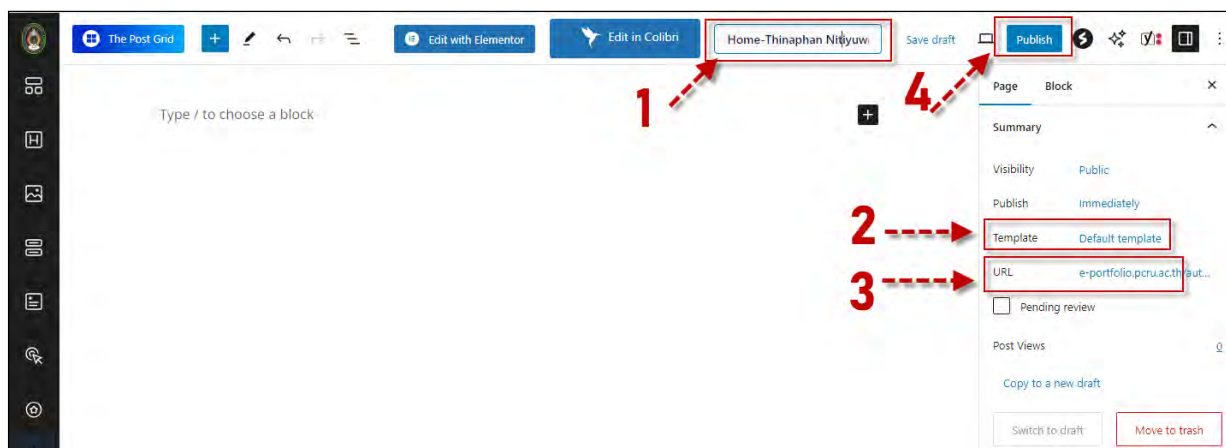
The Post Grid

Edit with Elementor

Edit in Colibri

Home-Thinaphan Nitiyuw

Save draft

Publish

1

4

Type / to choose a block

Page Block

Summary

Visibility Public

Publish Immediately

2

Template Default template

3

URL e-portfolio.pcru.ac.th/aut...

Pending review

Post Views 0

Copy to a new draft

Switch to draft

Move to trash